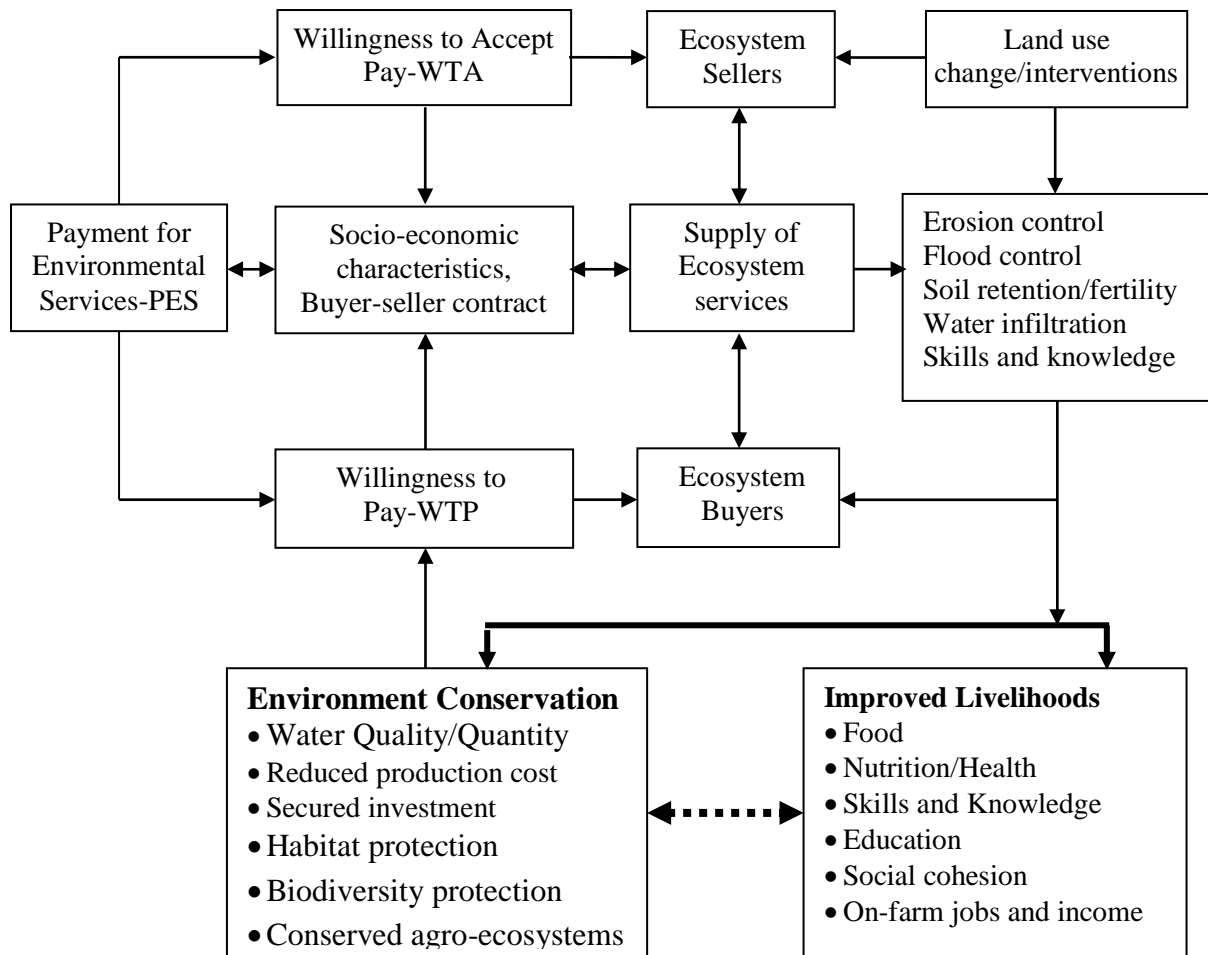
Willingness to Accept Pay-WTA

Ecosystem Sellers

Land use change/interventions

Payment for Environmental Services-PES

Socio-economic characteristics, Buyer-seller contract

Supply of Ecosystem services

Erosion control
Flood control
Soil retention/fertility
Water infiltration
Skills and knowledge

Willingness to Pay-WTP

Ecosystem Buyers

**Environment Conservation**
- Water Quality/Quantity
- Reduced production cost
- Secured investment
- Habitat protection
- Biodiversity protection
- Conserved agro-ecosystems

**Improved Livelihoods**
- Food
- Nutrition/Health
- Skills and Knowledge
- Education
- Social cohesion
- On-farm jobs and income